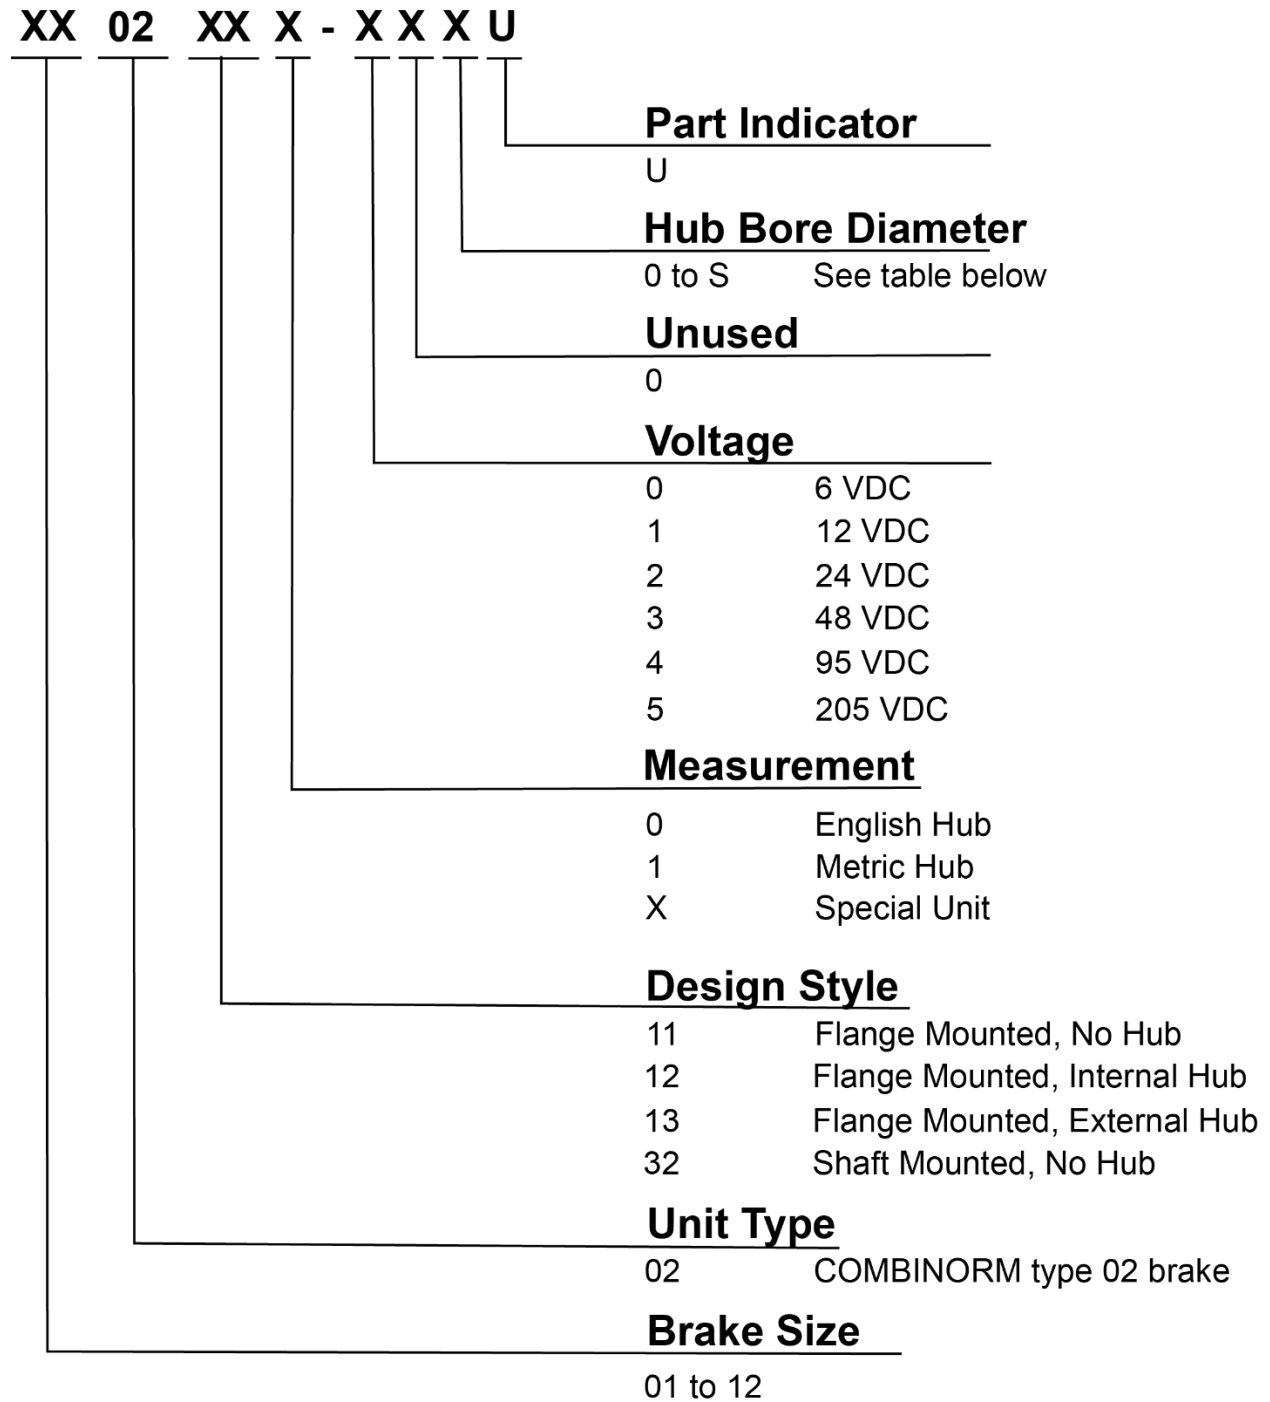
XX 02 XX X - X X X U

Part Indicator
U

Hub Bore Diameter
0 to S See table below

Unused
0

Voltage
0 6 VDC
1 12 VDC
2 24 VDC
3 48 VDC
4 95 VDC
5 205 VDC

Measurement
0 English Hub
1 Metric Hub
X Special Unit

Design Style
11 Flange Mounted, No Hub
12 Flange Mounted, Internal Hub
13 Flange Mounted, External Hub
32 Shaft Mounted, No Hub

Unit Type
02 COMBINORM type 02 brake

Brake Size
01 to 12